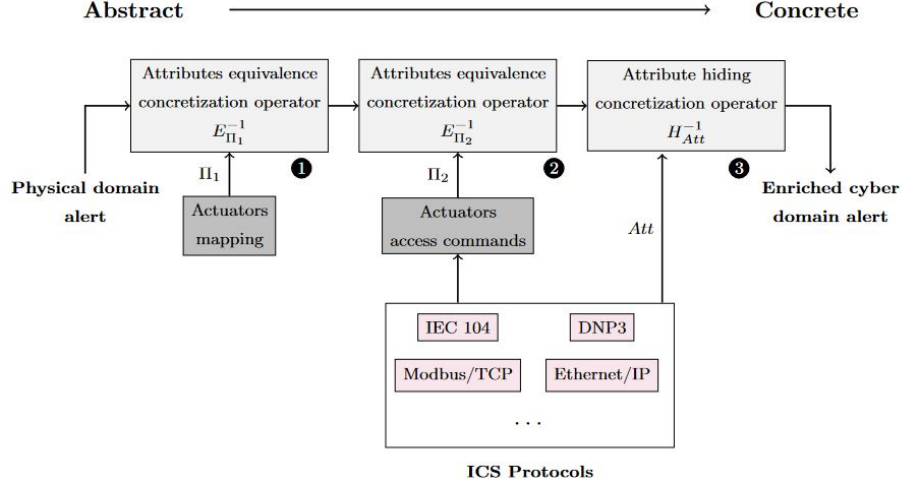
Abstract Concrete

Attributes equivalence concretization operator $E_{\Pi_1}^{-1}$

Attributes equivalence concretization operator $E_{\Pi_2}^{-1}$

Attribute hiding concretization operator $H_{Att}^{-1}$

Physical domain alert

$\Pi_1$

❶

Actuators mapping

$\Pi_2$

❷

Actuators access commands

$Att$

❸

Enriched cyber domain alert

IEC 104

DNP3

Modbus/TCP

Ethernet/IP

. . .

ICS Protocols